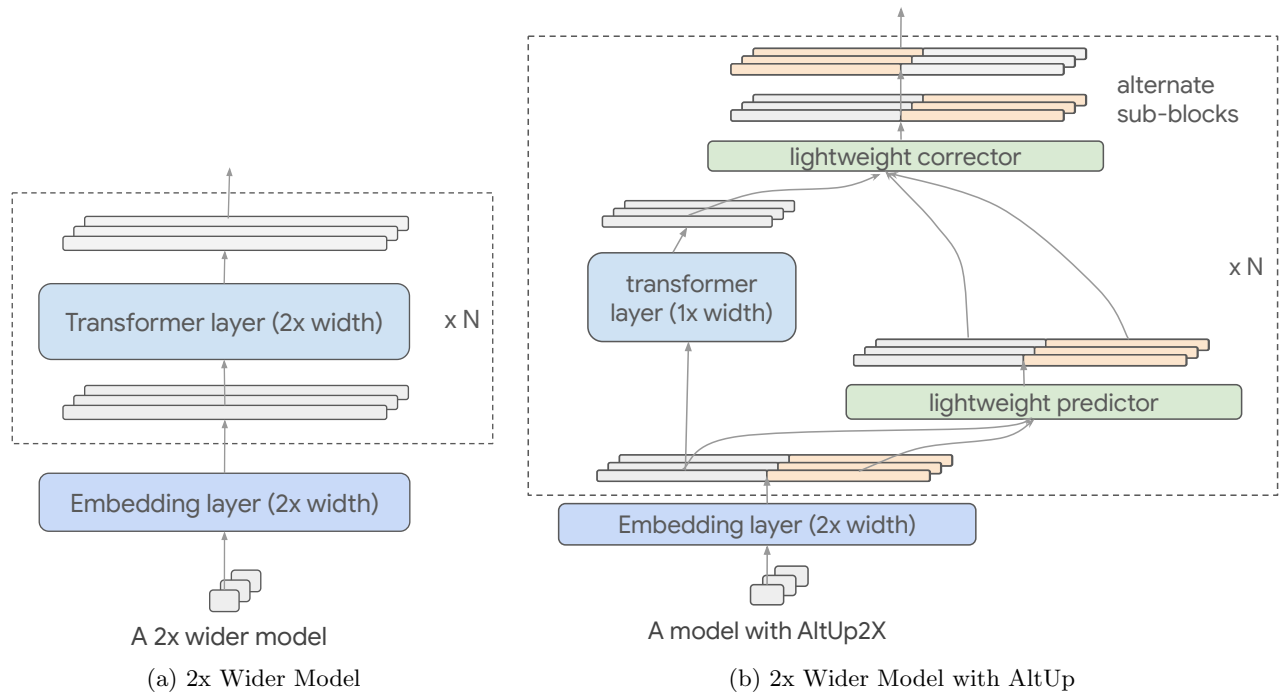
Transformer layer (2x width)

x N

Embedding layer (2x width)

A 2x wider model

(a) 2x Wider Model

alternate sub-blocks

lightweight corrector

transformer layer (1x width)

x N

lightweight predictor

Embedding layer (2x width)

A model with AltUp2X

(b) 2x Wider Model with AltUp